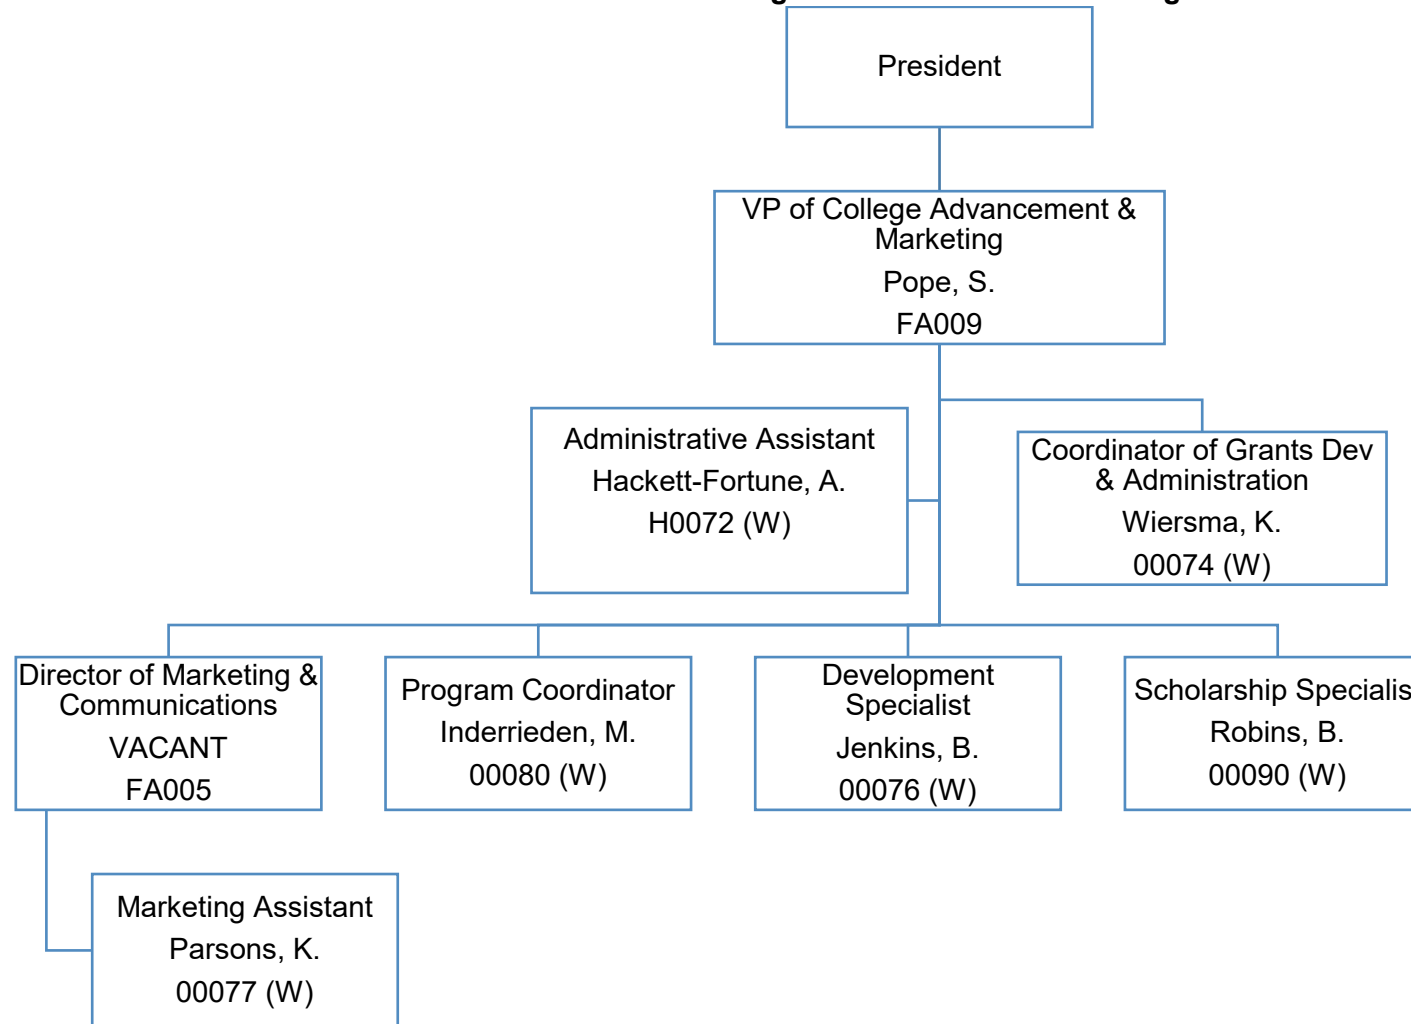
President

VP of College Advancement & Marketing
Pope, S.
FA009

Administrative Assistant
Hackett-Fortune, A.
H0072 (W)

Coordinator of Grants Dev & Administration
Wiersma, K.
00074 (W)

Director of Marketing & Communications
VACANT
FA005

Program Coordinator
Inderrieden, M.
00080 (W)

Development Specialist
Jenkins, B.
00076 (W)

Scholarship Specialis
Robins, B.
00090 (W)

Marketing Assistant
Parsons, K.
00077 (W)